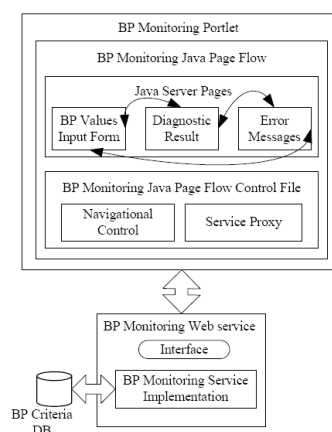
BP Monitoring Portlet

BP Monitoring Java Page Flow

Java Server Pages

BP Values Input Form

Diagnostic Result

Error Messages

BP Monitoring Java Page Flow Control File

Navigational Control

Service Proxy

BP Monitoring Web service

Interface

BP Monitoring Service Implementation

BP Criteria DB